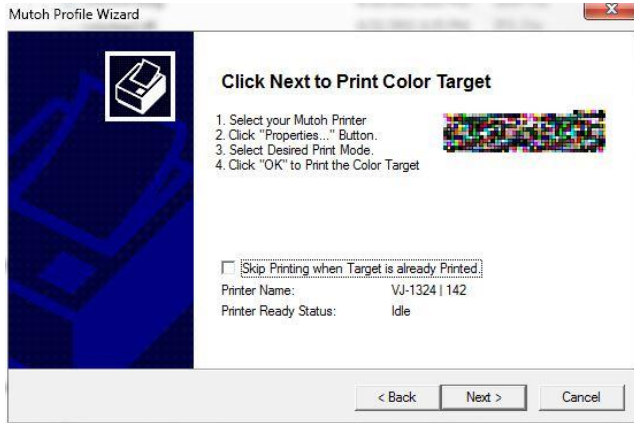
Mutoh Profile Wizard

Click Next to Print Color Target

1. Select your Mutoh Printer
2. Click "Properties..." Button.
3. Select Desired Print Mode.
4. Click "OK" to Print the Color Target

Skip Printing when Target is already Printed.

| Printer Name: | VJ-1324 \| 142 |
|---|---|
| Printer Ready Status: | Idle |

< Back
Next >
Cancel